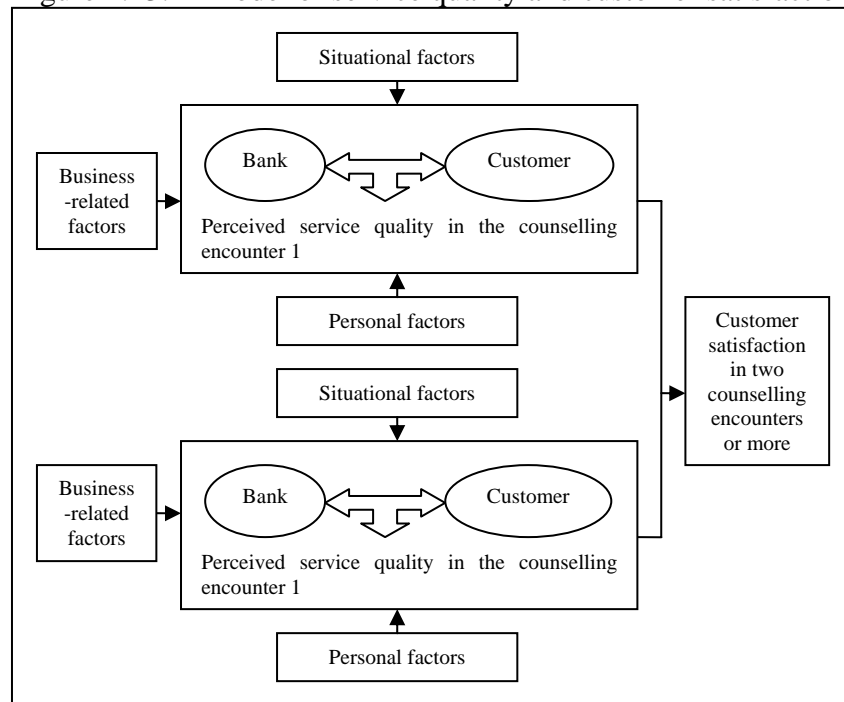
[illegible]

Situational factors

Business -related factors

Bank

Customer

Perceived service quality in the counselling encounter 1

Personal factors

Customer satisfaction in two counselling encounters or more

Situational factors

Business -related factors

Bank

Customer

Perceived service quality in the counselling encounter 1

Personal factors